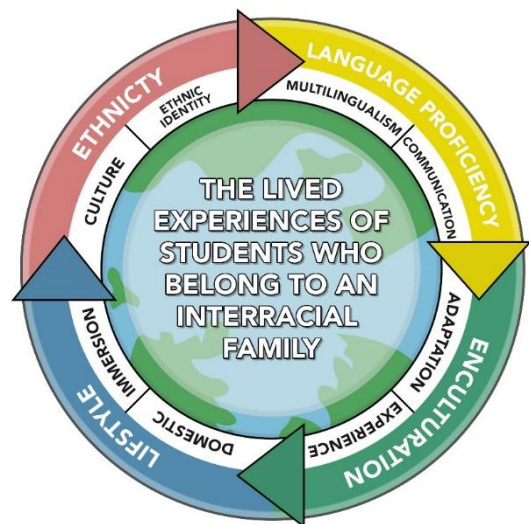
ETHNICITY
ETHNIC IDENTITY
CULTURE
LANGUAGE PROFICIENCY
MULTILINGUALISM
COMMUNICATION
THE LIVED EXPERIENCES OF STUDENTS WHO BELONG TO AN INTERRACIAL FAMILY
ENCULTURATION
ADAPTATION
EXPERIENCE
LIFESTYLE
IMMERSION
DOMESTIC